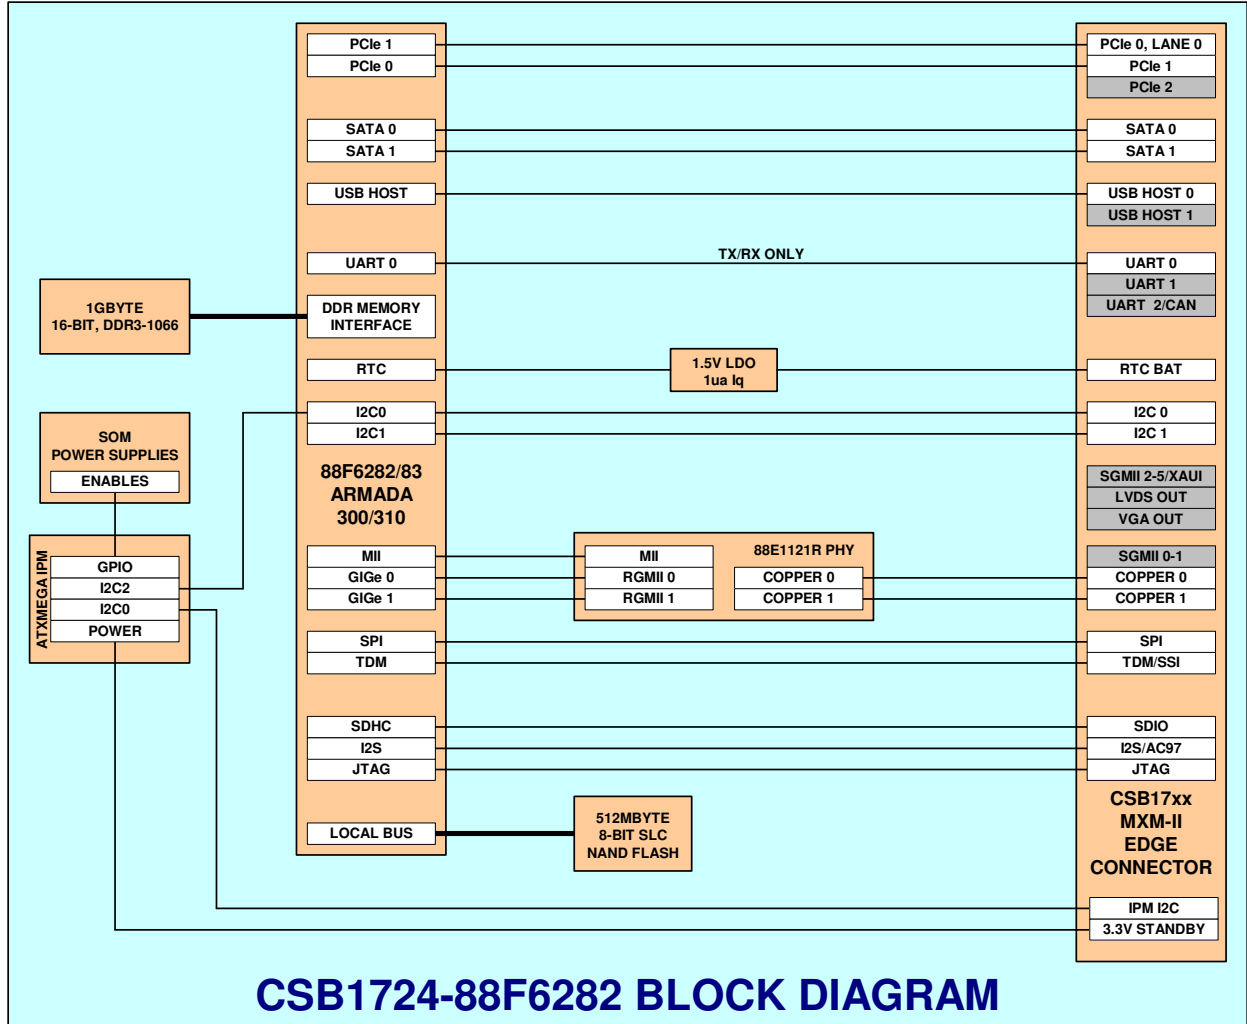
PCIe 1
PCIe 0
SATA 0
SATA 1
USB HOST
UART 0
DDR MEMORY INTERFACE
RTC
I2C0
I2C1
88F6282/83 ARMADA 300/310
MII
GIGe 0
GIGe 1
SPI
TDM
SDHC
I2S
JTAG
LOCAL BUS

PCIe 0, LANE 0
PCIe 1
PCIe 2
SATA 0
SATA 1
USB HOST 0
USB HOST 1
UART 0
UART 1
UART 2/CAN
RTC BAT
I2C 0
I2C 1
SGMII 2-5/XAUI
LVDS OUT
VGA OUT
SGMII 0-1
COPPER 0
COPPER 1
SPI
TDM/SSI
SDIO
I2S/AC97
JTAG
CSB17xx MXM-II EDGE CONNECTOR
IPM I2C
3.3V STANDBY

TX/RX ONLY

1GBYTE 16-BIT, DDR3-1066

1.5V LDO 1ua Iq

SOM POWER SUPPLIES
ENABLES

ATXMEGA IPM
GPIO
I2C2
I2C0
POWER

MII
RGMII 0
RGMII 1
88E1121R PHY
COPPER 0
COPPER 1

512MBYTE 8-BIT SLC NAND FLASH

CSB1724-88F6282 BLOCK DIAGRAM